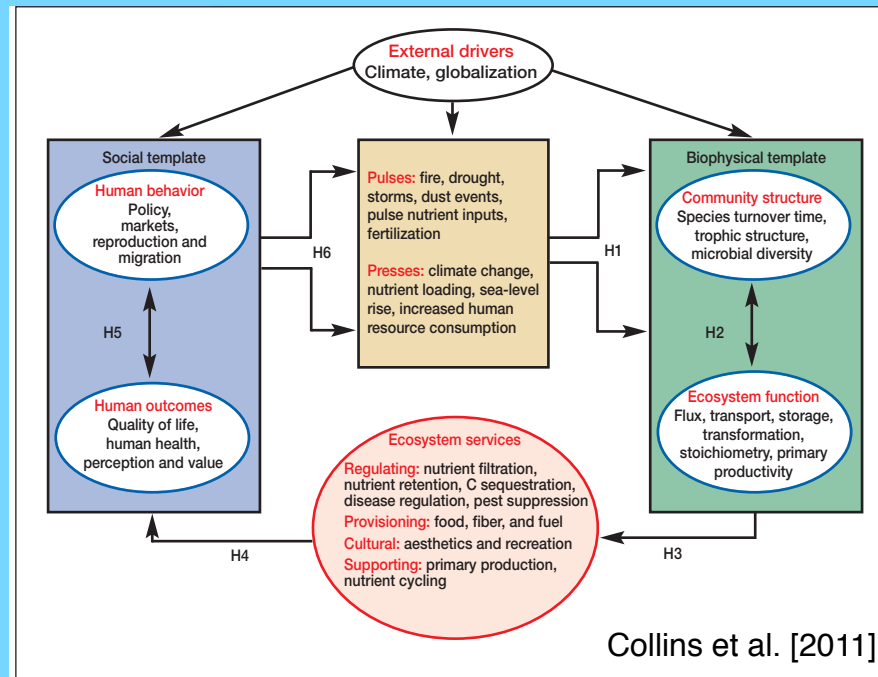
External drivers
Climate, globalization

Social template

Human behavior
Policy, markets, reproduction and migration

H5

Human outcomes
Quality of life, human health, perception and value

H6

Pulses: fire, drought, storms, dust events, pulse nutrient inputs, fertilization

Presses: climate change, nutrient loading, sea-level rise, increased human resource consumption

H1

Biophysical template

Community structure
Species turnover time, trophic structure, microbial diversity

H2

Ecosystem function
Flux, transport, storage, transformation, stoichiometry, primary productivity

Ecosystem services
Regulating: nutrient filtration, nutrient retention, C sequestration, disease regulation, pest suppression
Provisioning: food, fiber, and fuel
Cultural: aesthetics and recreation
Supporting: primary production, nutrient cycling

H4

H3

Collins et al. [2011]